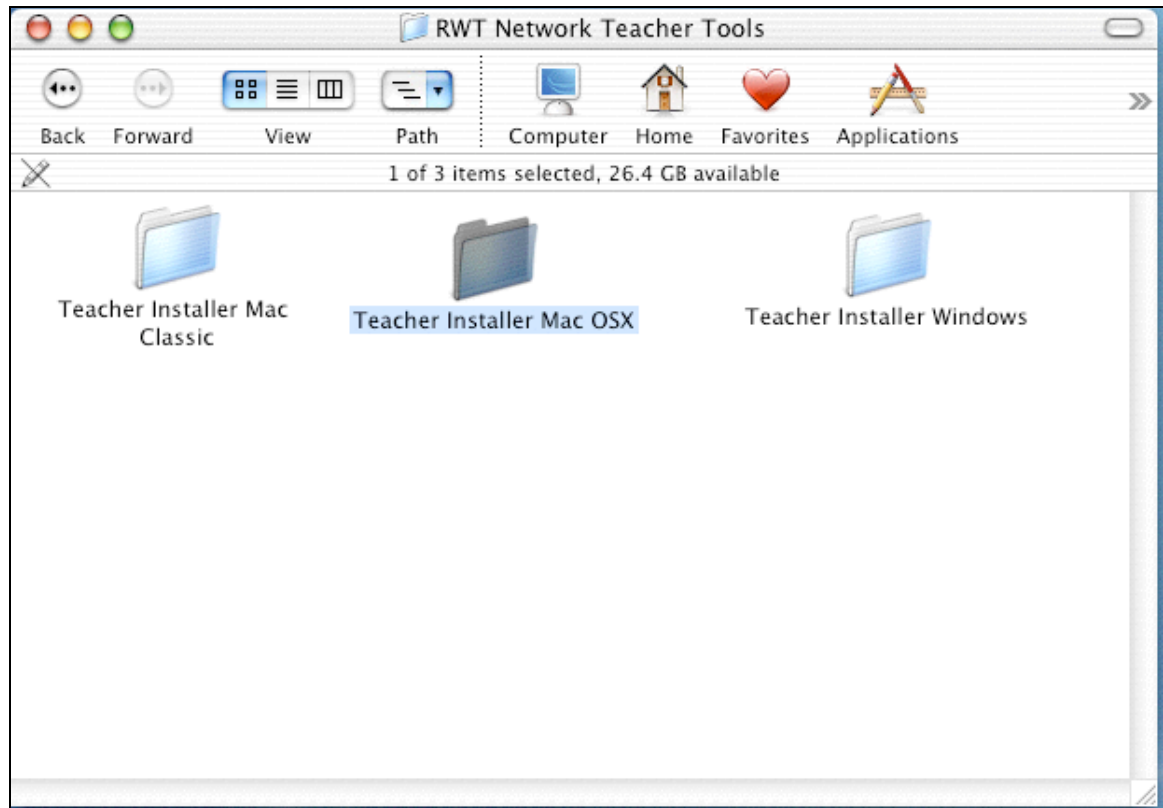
RWT Network Teacher Tools

Back Forward View Path Computer Home Favorites Applications

1 of 3 items selected, 26.4 GB available

Teacher Installer Mac Classic

Teacher Installer Mac OSX

Teacher Installer Windows